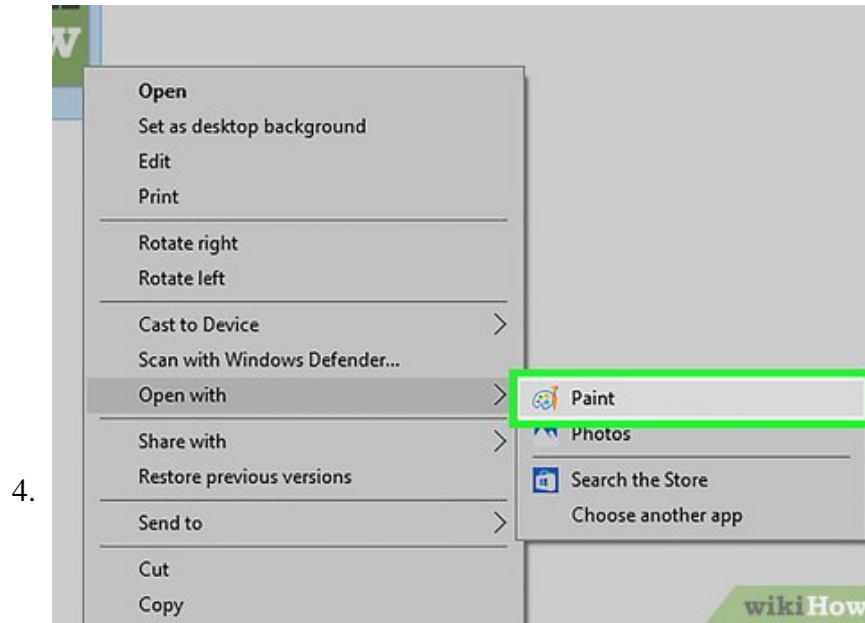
4.

Open
Set as desktop background
Edit
Print
Rotate right
Rotate left
Cast to Device
Scan with Windows Defender...
Open with
Share with
Restore previous versions
Send to
Cut
Copy

Paint
Photos
Search the Store
Choose another app

wikiHow